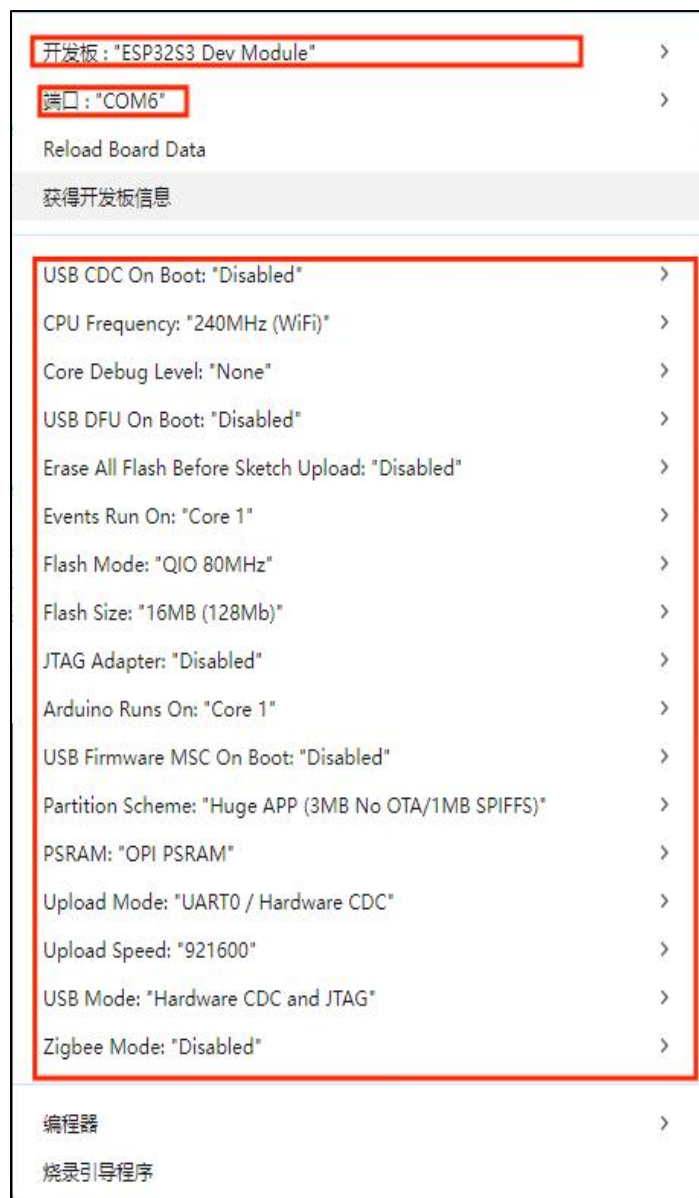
开发板："ESP32S3 Dev Module" >
端口："COM6" >
Reload Board Data
获得开发板信息

USB CDC On Boot: "Disabled" >
CPU Frequency: "240MHz (WiFi)" >
Core Debug Level: "None" >
USB DFU On Boot: "Disabled" >
Erase All Flash Before Sketch Upload: "Disabled" >
Events Run On: "Core 1" >
Flash Mode: "QIO 80MHz" >
Flash Size: "16MB (128Mb)" >
JTAG Adapter: "Disabled" >
Arduino Runs On: "Core 1" >
USB Firmware MSC On Boot: "Disabled" >
Partition Scheme: "Huge APP (3MB No OTA/1MB SPIFFS)" >
PSRAM: "OPI PSRAM" >
Upload Mode: "UART0 / Hardware CDC" >
Upload Speed: "921600" >
USB Mode: "Hardware CDC and JTAG" >
Zigbee Mode: "Disabled" >

编程器 >
烧录引导程序